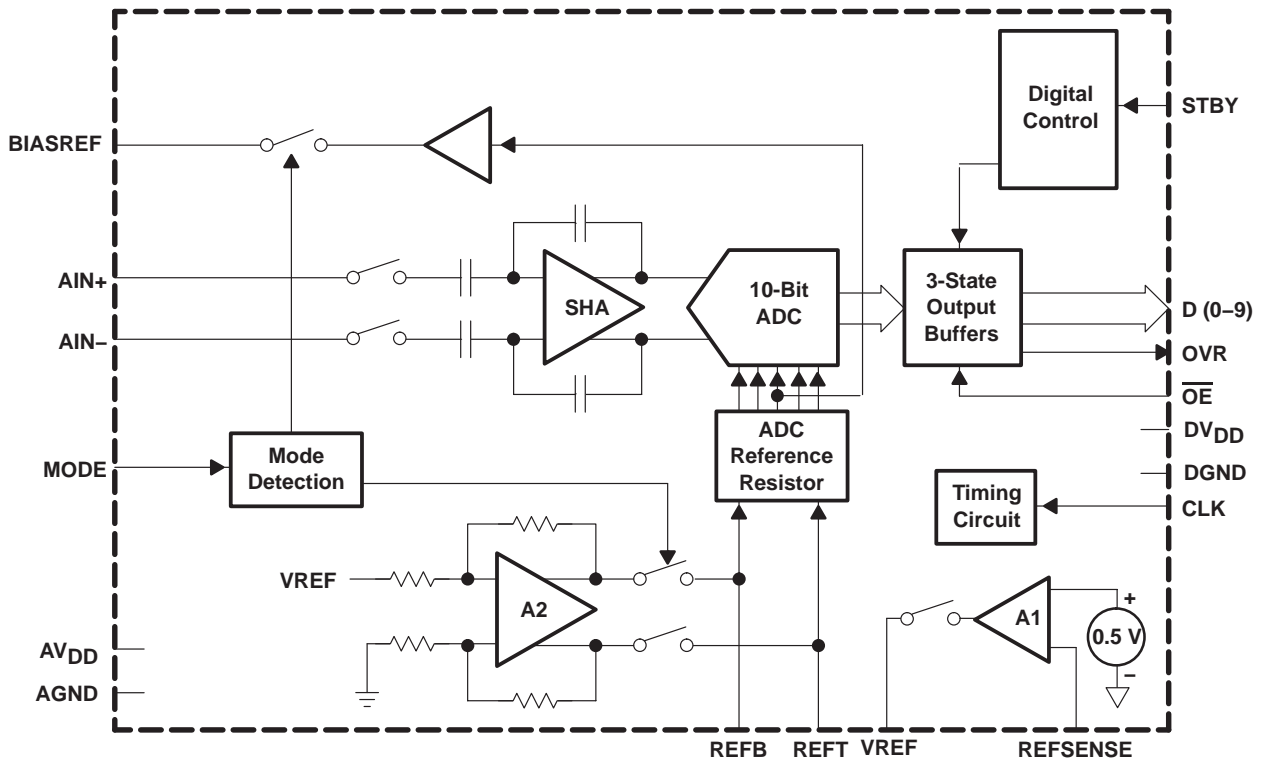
Digital Control

STBY

BIASREF

AIN+

AIN–

SHA

10-Bit ADC

3-State Output Buffers

D (0–9)

OVR

$\overline{OE}$

$DV_{DD}$

DGND

CLK

Timing Circuit

ADC Reference Resistor

MODE

Mode Detection

VREF

A2

A1

+

0.5 V

–

$AV_{DD}$

AGND

REFB

REFT

VREF

REFSENSE